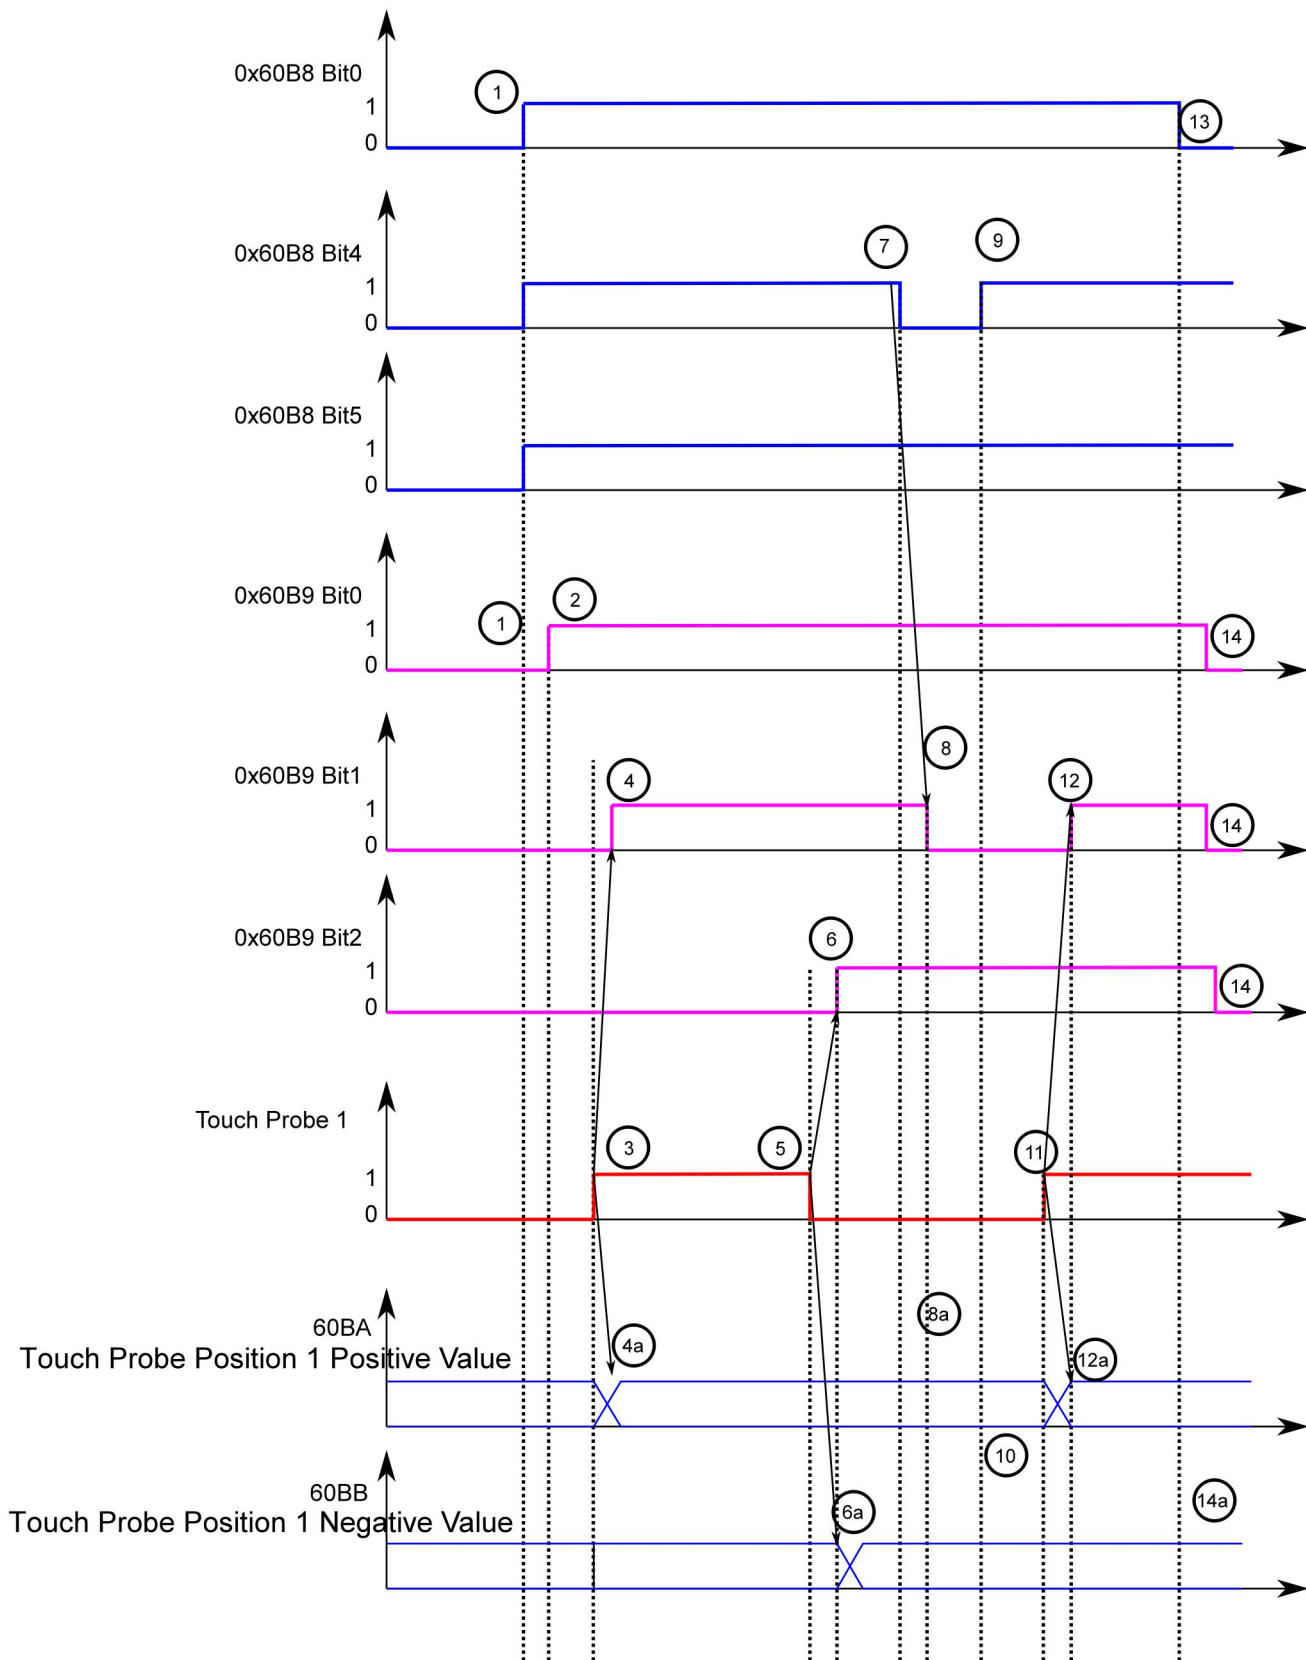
0x60B8 Bit0
1
0
1
13

0x60B8 Bit4
1
0
7
9

0x60B8 Bit5
1
0

0x60B9 Bit0
1
0
1
2
14

0x60B9 Bit1
1
0
8
4
12
14

0x60B9 Bit2
1
0
6
14

Touch Probe 1
1
0
3
5
11

60BA
Touch Probe Position 1 Positive Value
8a
4a
12a
10

60BB
Touch Probe Position 1 Negative Value
6a
14a